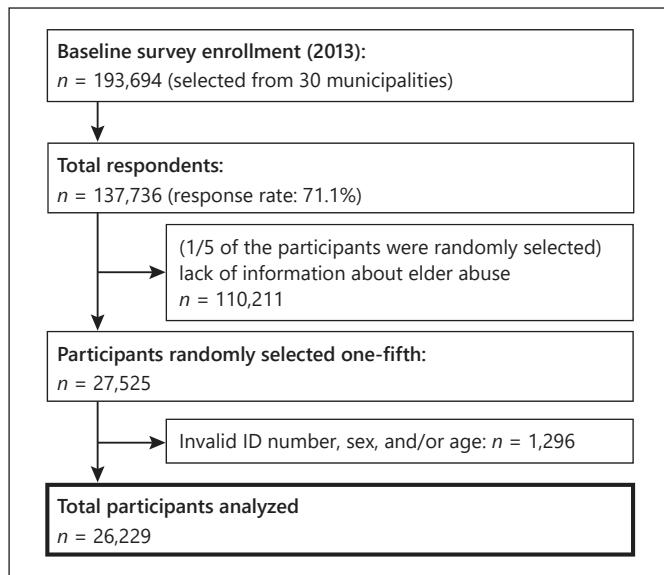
Baseline survey enrollment (2013):
$n$ = 193,694 (selected from 30 municipalities)

Total respondents:
$n$ = 137,736 (response rate: 71.1%)

(1/5 of the participants were randomly selected) lack of information about elder abuse
$n$ = 110,211

Participants randomly selected one-fifth:
$n$ = 27,525

Invalid ID number, sex, and/or age: $n$ = 1,296

Total participants analyzed
$n$ = 26,229